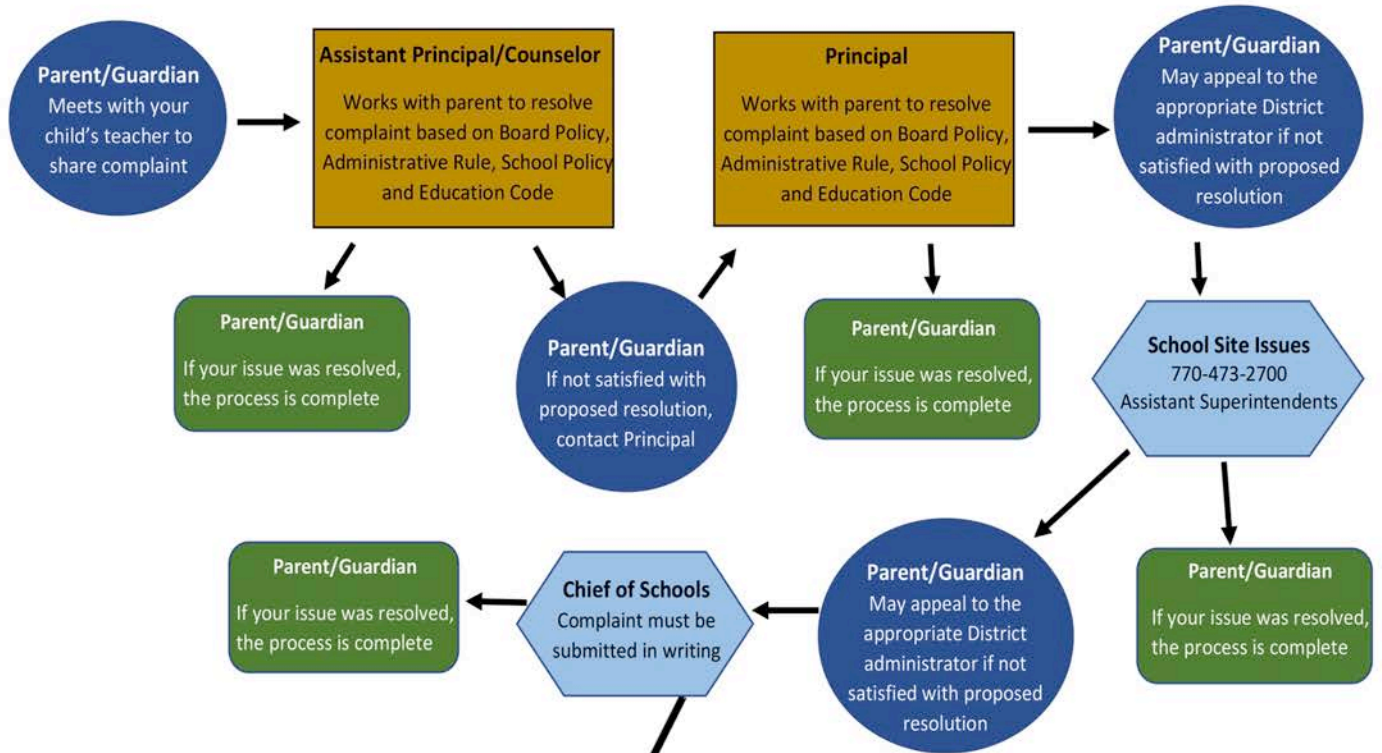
Parent/Guardian
Meets with your child's teacher to share complaint

Assistant Principal/Counselor
Works with parent to resolve complaint based on Board Policy, Administrative Rule, School Policy and Education Code

Principal
Works with parent to resolve complaint based on Board Policy, Administrative Rule, School Policy and Education Code

Parent/Guardian
May appeal to the appropriate District administrator if not satisfied with proposed resolution

Parent/Guardian
If your issue was resolved, the process is complete

Parent/Guardian
If not satisfied with proposed resolution, contact Principal

Parent/Guardian
If your issue was resolved, the process is complete

School Site Issues
770-473-2700
Assistant Superintendents

Parent/Guardian
If your issue was resolved, the process is complete

Chief of Schools
Complaint must be submitted in writing

Parent/Guardian
May appeal to the appropriate District administrator if not satisfied with proposed resolution

Parent/Guardian
If your issue was resolved, the process is complete